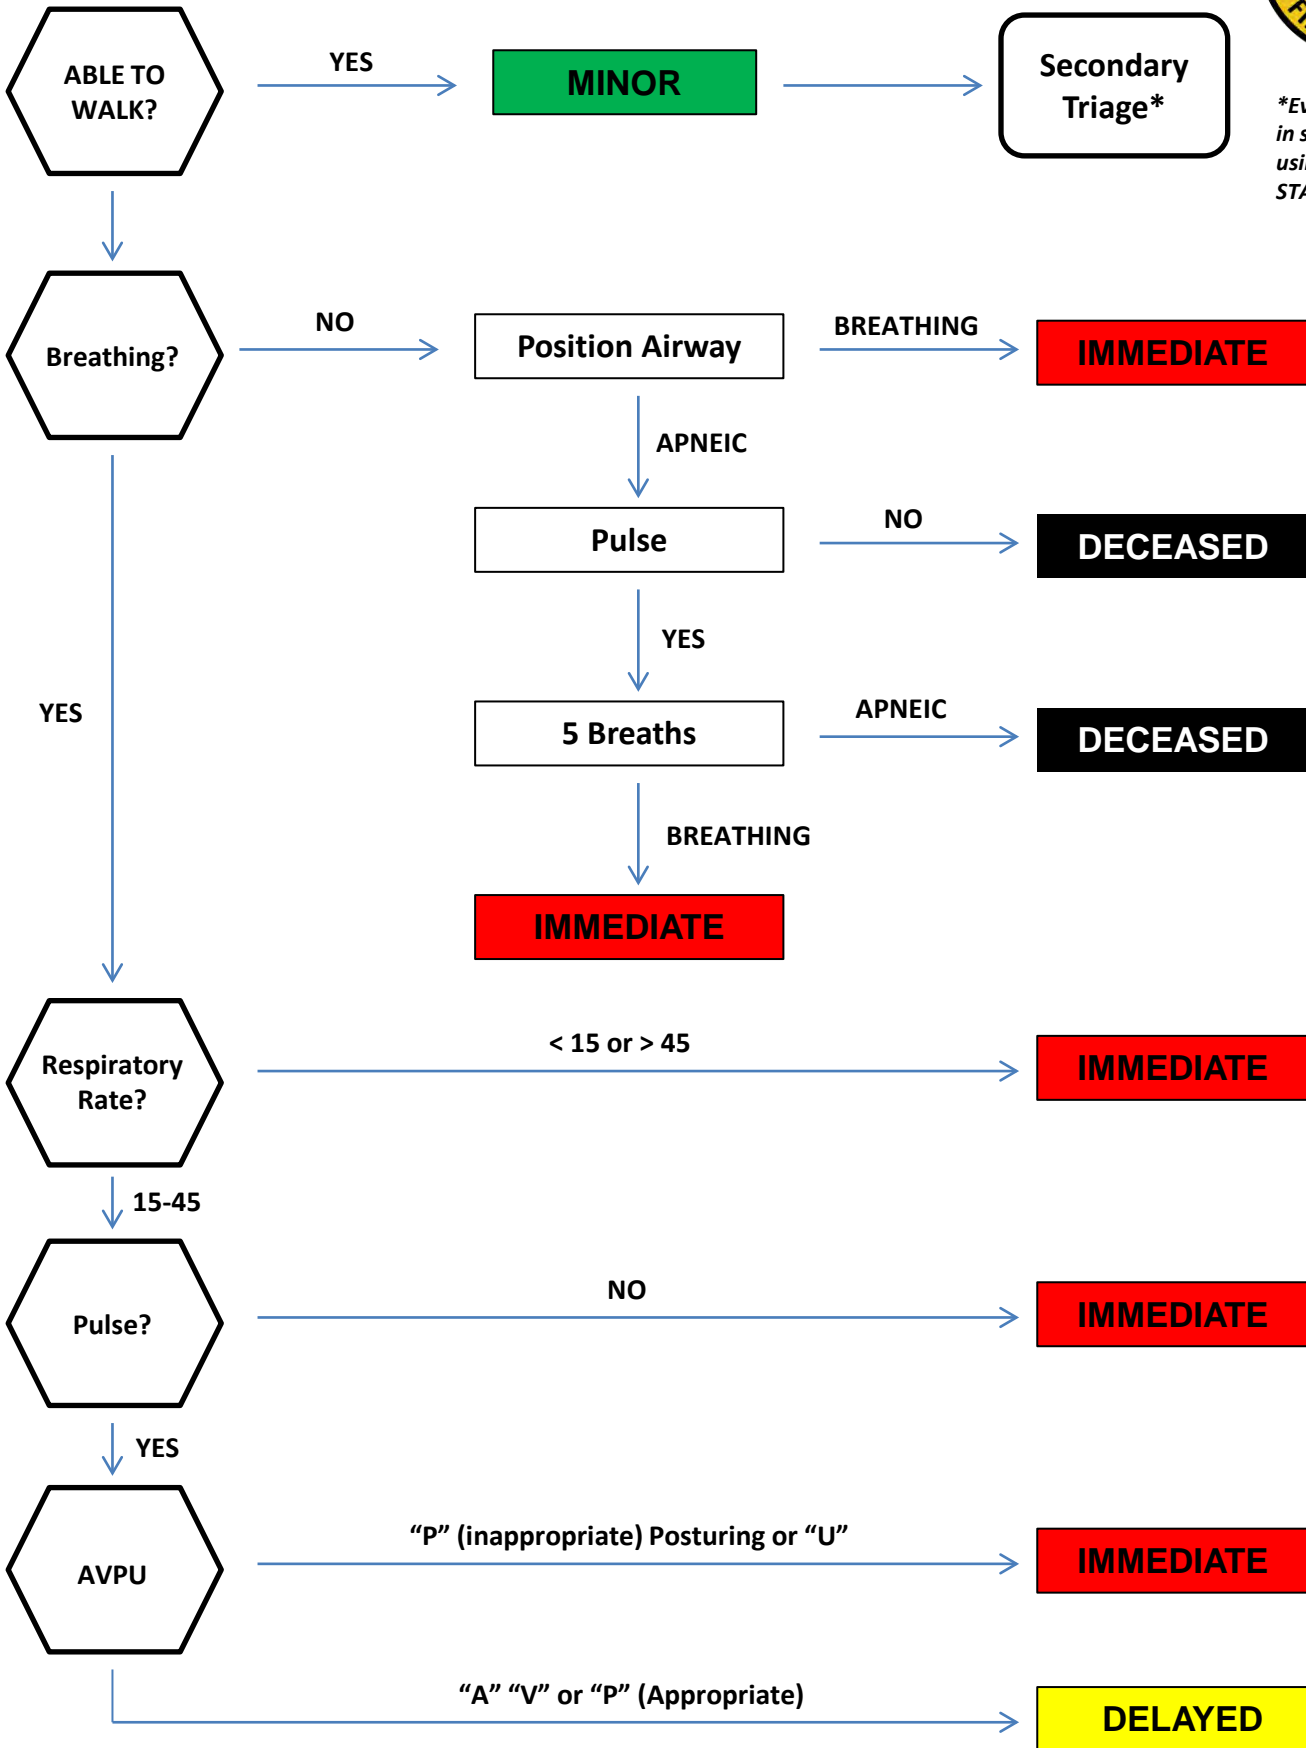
ABLE TO WALK?

YES

MINOR

Secondary Triage*

*Ev
in s
usi
STA

Breathing?

NO

Position Airway

BREATHING

IMMEDIATE

APNEIC

Pulse

NO

DECEASED

YES

YES

5 Breaths

APNEIC

DECEASED

BREATHING

IMMEDIATE

Respiratory Rate?

< 15 or > 45

IMMEDIATE

15-45

Pulse?

NO

IMMEDIATE

YES

AVPU

“P” (inappropriate) Posturing or “U”

IMMEDIATE

“A” “V” or “P” (Appropriate)

DELAYED